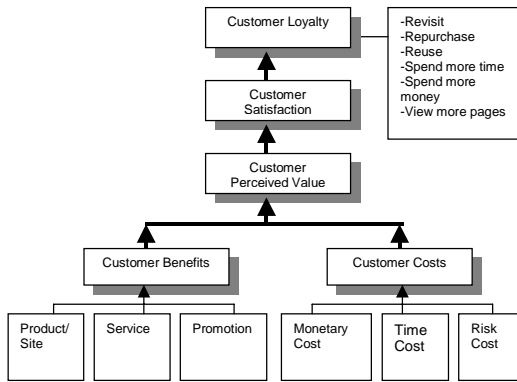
Customer Loyalty

-Revisit
-Repurchase
-Reuse
-Spend more time
-Spend more money
-View more pages

Customer Satisfaction

Customer Perceived Value

Customer Benefits

Customer Costs

Product/ Site

Service

Promotion

Monetary Cost

Time Cost

Risk Cost